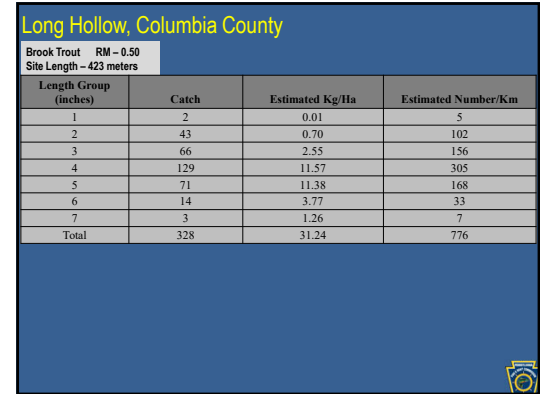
Long Hollow, Columbia County

Brook Trout RM – 0.50
Site Length – 423 meters

| Length Group (inches) | Catch | Estimated Kg/Ha | Estimated Number/Km |
|---|---|---|---|
| 1 | 2 | 0.01 | 5 |
| 2 | 43 | 0.70 | 102 |
| 3 | 66 | 2.55 | 156 |
| 4 | 129 | 11.57 | 305 |
| 5 | 71 | 11.38 | 168 |
| 6 | 14 | 3.77 | 33 |
| 7 | 3 | 1.26 | 7 |
| Total | 328 | 31.24 | 776 |